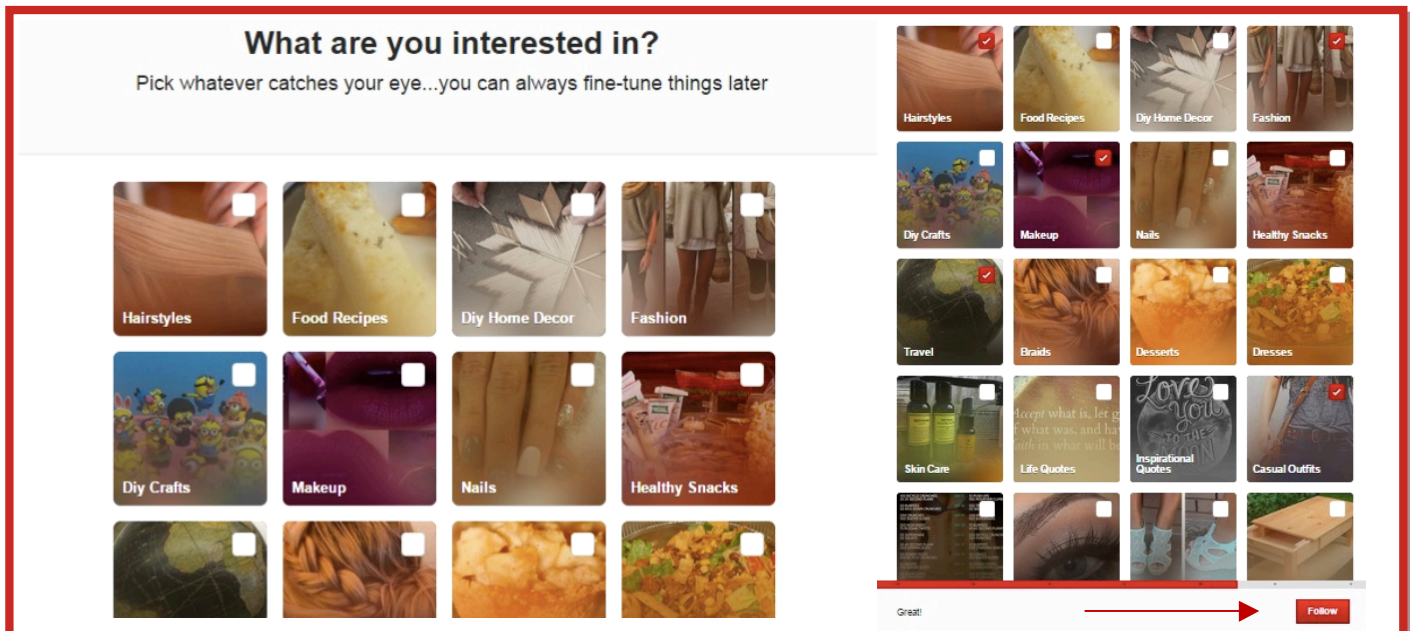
What are you interested in?

Pick whatever catches your eye...you can always fine-tune things later

Hairstyles
Food Recipes
Diy Home Decor
Fashion
Diy Crafts
Makeup
Nails
Healthy Snacks

Hairstyles
Food Recipes
Diy Home Decor
Fashion
Diy Crafts
Makeup
Nails
Healthy Snacks
Travel
Braids
Desserts
Dresses
Skin Care
Life Quotes
Inspirational Quotes
Casual Outfits

Great!
Follow